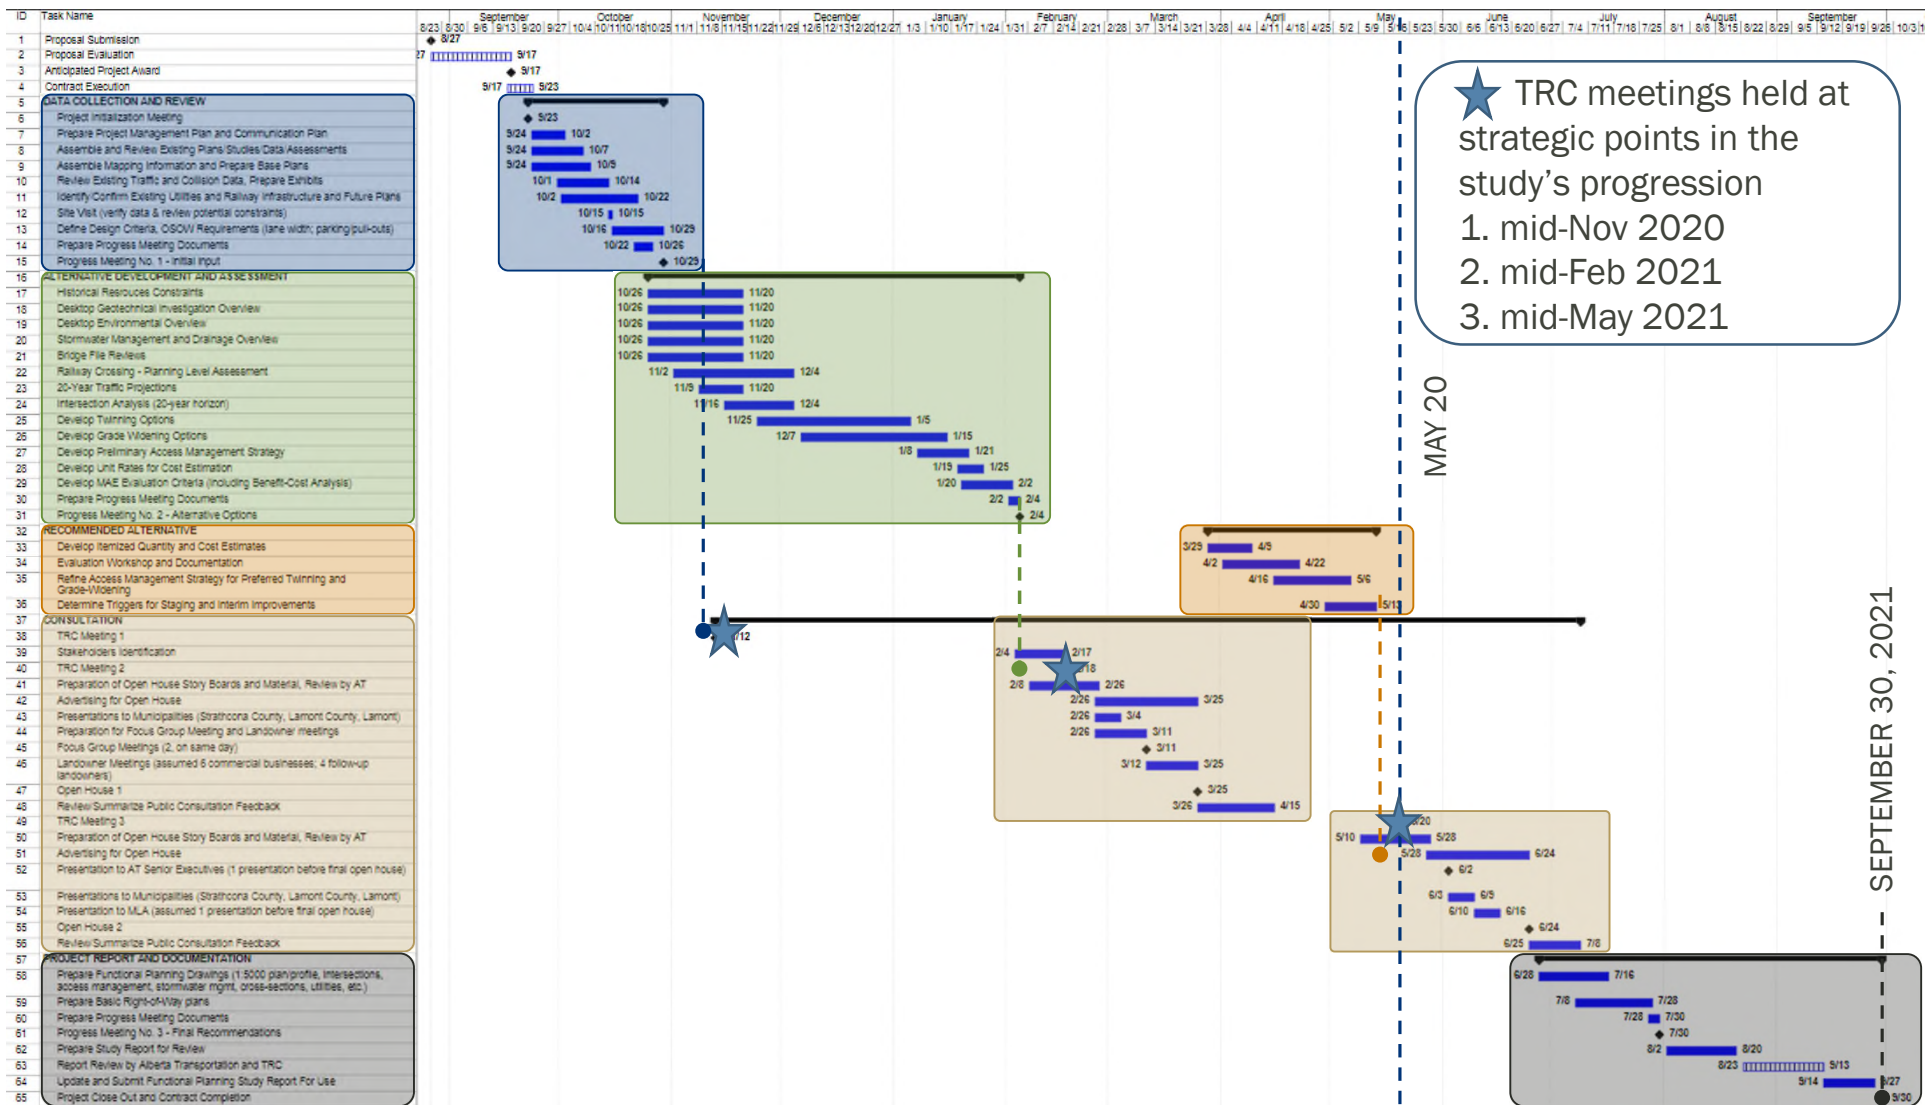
| ID | Task Name |
|---|---|
| 1 | Proposal Submission |
| 2 | Proposal Evaluation |
| 3 | Anticipated Project Award |
| 4 | Contract Execution |
| 5 | DATA COLLECTION AND REVIEW |
| 6 | Project Initialization Meeting |
| 7 | Prepare Project Management Plan and Communication Plan |
| 8 | Assemble and Review Existing Plans/Studies/Data/Assessments |
| 9 | Assemble Mapping Information and Prepare Base Plans |
| 10 | Review Existing Traffic and Collision Data, Prepare Exhibits |
| 11 | Identify/Confirm Existing Utilities and Railway Infrastructure and Future Plans |
| 12 | Site Visit (verify data & review potential constraints) |
| 13 | Define Design Criteria, OSOW Requirements (lane width; parking/pull-outs) |
| 14 | Prepare Progress Meeting Documents |
| 15 | Progress Meeting No. 1 - Initial Input |
| 16 | ALTERNATIVE DEVELOPMENT AND ASSESSMENT |
| 17 | Historical Resrouces Constraints |
| 18 | Desktop Geotechnical Investigation Overview |
| 19 | Desktop Environmental Overview |
| 20 | Stormwater Management and Drainage Overview |
| 21 | Bridge File Reviews |
| 22 | Railway Crossing - Planning Level Assessment |
| 23 | 20-Year Traffic Projections |
| 24 | Intersection Analysis (20-year horizon) |
| 25 | Develop Twinning Options |
| 26 | Develop Grade Widening Options |
| 27 | Develop Preliminary Access Management Strategy |
| 28 | Develop Unit Rates for Cost Estimation |
| 29 | Develop MAE Evaluation Criteria (including Benefit-Cost Analysis) |
| 30 | Prepare Progress Meeting Documents |
| 31 | Progress Meeting No. 2 - Alternative Options |
| 32 | RECOMMENDED ALTERNATIVE |
| 33 | Develop Itemized Quantity and Cost Estimates |
| 34 | Evaluation Workshop and Documentation |
| 35 | Refine Access Management Strategy for Preferred Twinning and Grade-Widening |
| 36 | Determine Triggers for Staging and Interim Improvements |
| 37 | CONSULTATION |
| 38 | TRC Meeting 1 |
| 39 | Stakeholders Identification |
| 40 | TRC Meeting 2 |
| 41 | Preparation of Open House Story Boards and Material, Review by AT |
| 42 | Advertising for Open House |
| 43 | Presentations to Municipalities (Strathcona County, Lamont County, Lamont) |
| 44 | Preparation for Focus Group Meeting and Landowner meetings |
| 45 | Focus Group Meetings (2, on same day) |
| 46 | Landowner Meetings (assumed 6 commercial businesses; 4 follow-up landowners) |
| 47 | Open House 1 |
| 48 | Review/Summarize Public Consultation Feedback |
| 49 | TRC Meeting 3 |
| 50 | Preparation of Open House Story Boards and Material, Review by AT |
| 51 | Advertising for Open House |
| 52 | Presentation to AT Senior Executives (1 presentation before final open house) |
| 53 | Presentations to Municipalities (Strathcona County, Lamont County, Lamont) |
| 54 | Presentation to MLA (assumed 1 presentation before final open house) |
| 55 | Open House 2 |
| 56 | Review/Summarize Public Consultation Feedback |
| 57 | PROJECT REPORT AND DOCUMENTATION |
| 58 | Prepare Functional Planning Drawings (1:5000 plan/profile, intersections, access management, stormwater mgmt, cross-sections, utilities, etc.) |
| 59 | Prepare Basic Right-of-Way plans |
| 60 | Prepare Progress Meeting Documents |
| 61 | Progress Meeting No. 3 - Final Recommendations |
| 62 | Prepare Study Report for Review |
| 63 | Report Review by Alberta Transportation and TRC |
| 64 | Update and Submit Functional Planning Study Report For Use |
| 65 | Project Close Out and Contract Completion |

September October November December January February March April May June July August September
8/23 8/30 9/6 9/13 9/20 9/27 10/4 10/11 10/18 10/25 11/1 11/8 11/15 11/22 11/29 12/6 12/13 12/20 12/27 1/3 1/10 1/17 1/24 1/31 2/7 2/14 2/21 2/28 3/7 3/14 3/21 3/28 4/4 4/11 4/18 4/25 5/2 5/9 5/16 5/23 5/30 6/6 6/13 6/20 6/27 7/4 7/11 7/18 7/25 8/1 8/8 8/15 8/22 8/29 9/5 9/12 9/19 9/26 10/3

8/27
27 9/17
9/17
9/17 9/23
9/23
9/24 10/2
9/24 10/7
9/24 10/9
10/1 10/14
10/2 10/22
10/15 10/15
10/16 10/29
10/22 10/26
10/29
10/26 11/20
10/26 11/20
10/26 11/20
10/26 11/20
10/26 11/20
11/2 12/4
11/9 11/20
11/16 12/4
11/25 1/5
12/7 1/15
1/8 1/21
1/19 1/25
1/20 2/2
2/2 2/4
2/4
3/29 4/9
4/2 4/22
4/16 5/6
4/30 5/13
12
2/4 2/17
18
2/8 2/26
2/26 3/25
2/26 3/4
2/26 3/11
3/11
3/12 3/25
3/25
3/26 4/15
20
5/10 5/28
5/28 6/24
6/2
6/3 6/9
6/10 6/16
6/24
6/25 7/8
6/28 7/16
7/8 7/28
7/28 7/30
7/30
8/2 8/20
8/23 9/13
9/14 9/27
9/30

TRC meetings held at strategic points in the study's progression
1. mid-Nov 2020
2. mid-Feb 2021
3. mid-May 2021

MAY 20

SEPTEMBER 30, 2021